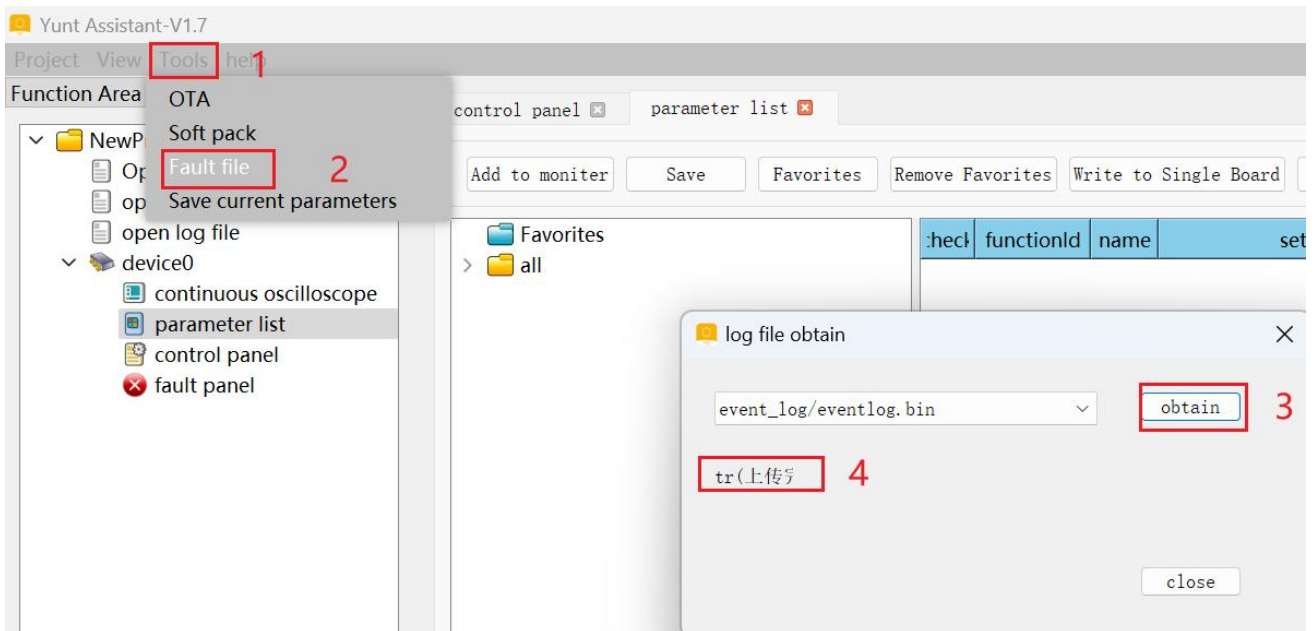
Yunt Assistant-V1.7

Project View Tools help 1

Function Area

OTA
Soft pack
Fault file 2
Save current parameters

NewP
Op
op
open log file
device0
continuous oscilloscope
parameter list
control panel
fault panel

control panel
parameter list

Add to moniter
Save
Favorites
Remove Favorites
Write to Single Board

Favorites
all

| check | functionId | name | set |
|---|---|---|---|

log file obtain

event_log/eventlog.bin
obtain 3

tr(上传 4

close